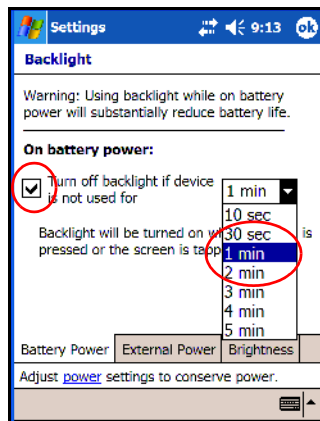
Settings 9:13 ok

Backlight

Warning: Using backlight while on battery power will substantially reduce battery life.

On battery power:

Turn off backlight if device is not used for

1 min

10 sec
30 sec
1 min
2 min
3 min
4 min
5 min

Backlight will be turned on w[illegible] is pressed or the screen is tapp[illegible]

Battery Power | External Power | Brightness

Adjust power settings to conserve power.